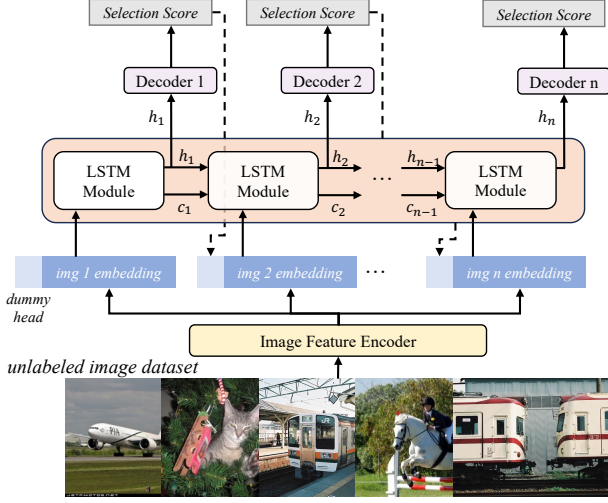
Selection Score

Selection Score

Selection Score

Decoder 1

Decoder 2

Decoder n

$h_1$

$h_2$

$h_n$

LSTM Module

$h_1$

$c_1$

LSTM Module

$h_2$

$c_2$

…

$h_{n-1}$

$c_{n-1}$

LSTM Module

img 1 embedding

img 2 embedding

…

img n embedding

dummy head

Image Feature Encoder

unlabeled image dataset